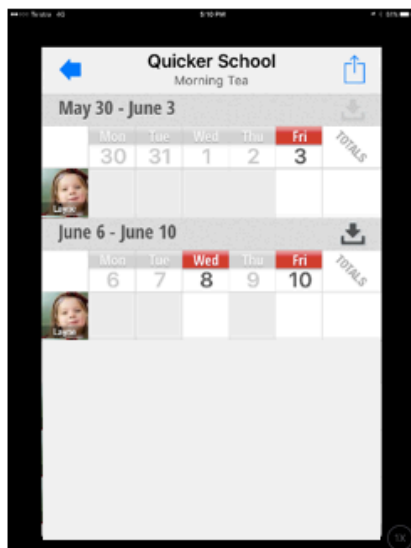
Telstra 4G 5:10 PM

Quicker School
Morning Tea

May 30 - June 3

| | Mon | Tue | Wed | Thu | Fri | TOTALS |
|---|---|---|---|---|---|---|
| | 30 | 31 | 1 | 2 | 3 | |
| Layla | | | | | | |

June 6 - June 10

| | Mon | Tue | Wed | Thu | Fri | TOTALS |
|---|---|---|---|---|---|---|
| | 6 | 7 | 8 | 9 | 10 | |
| Layla | | | | | | |

1X